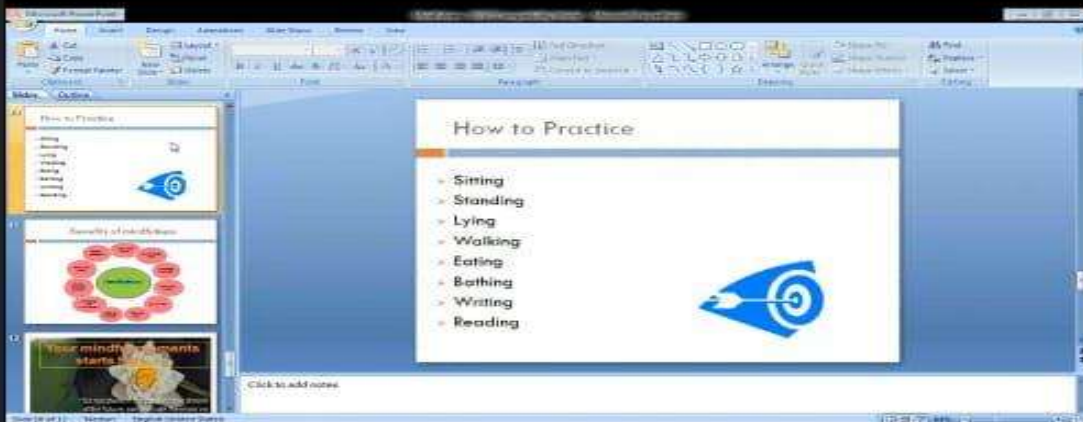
Microsoft PowerPoint

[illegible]

Home Insert Design Animations Slide Show Review View

Cut
Copy
Format Painter
Paste
Clipboard

Layout
Reset
New Slide
Delete
Slides

Font

Paragraph

Drawing

Find
Replace
Select
Editing

Slides Outline

How to Practice
Sitting
Standing
Lying
Walking
Eating
Bathing
Writing
Reading

Benefits of mindfulness

Meditation

Your mindful moments starts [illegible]

How to Practice

Sitting
Standing
Lying
Walking
Eating
Bathing
Writing
Reading

Click to add notes

Slide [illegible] of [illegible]